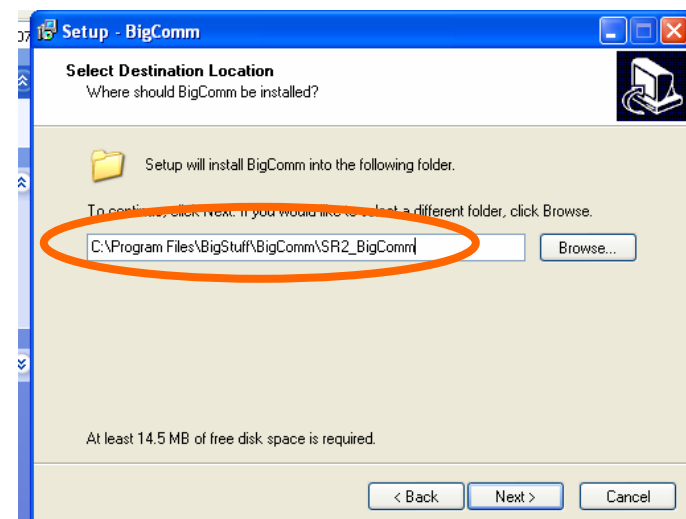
Setup - BigComm

Select Destination Location
Where should BigComm be installed?

Setup will install BigComm into the following folder.

To continue, click Next. If you would like to select a different folder, click Browse.

C:\Program Files\BigStuff\BigComm\SR2_BigComm

Browse...

At least 14.5 MB of free disk space is required.

< Back
Next >
Cancel